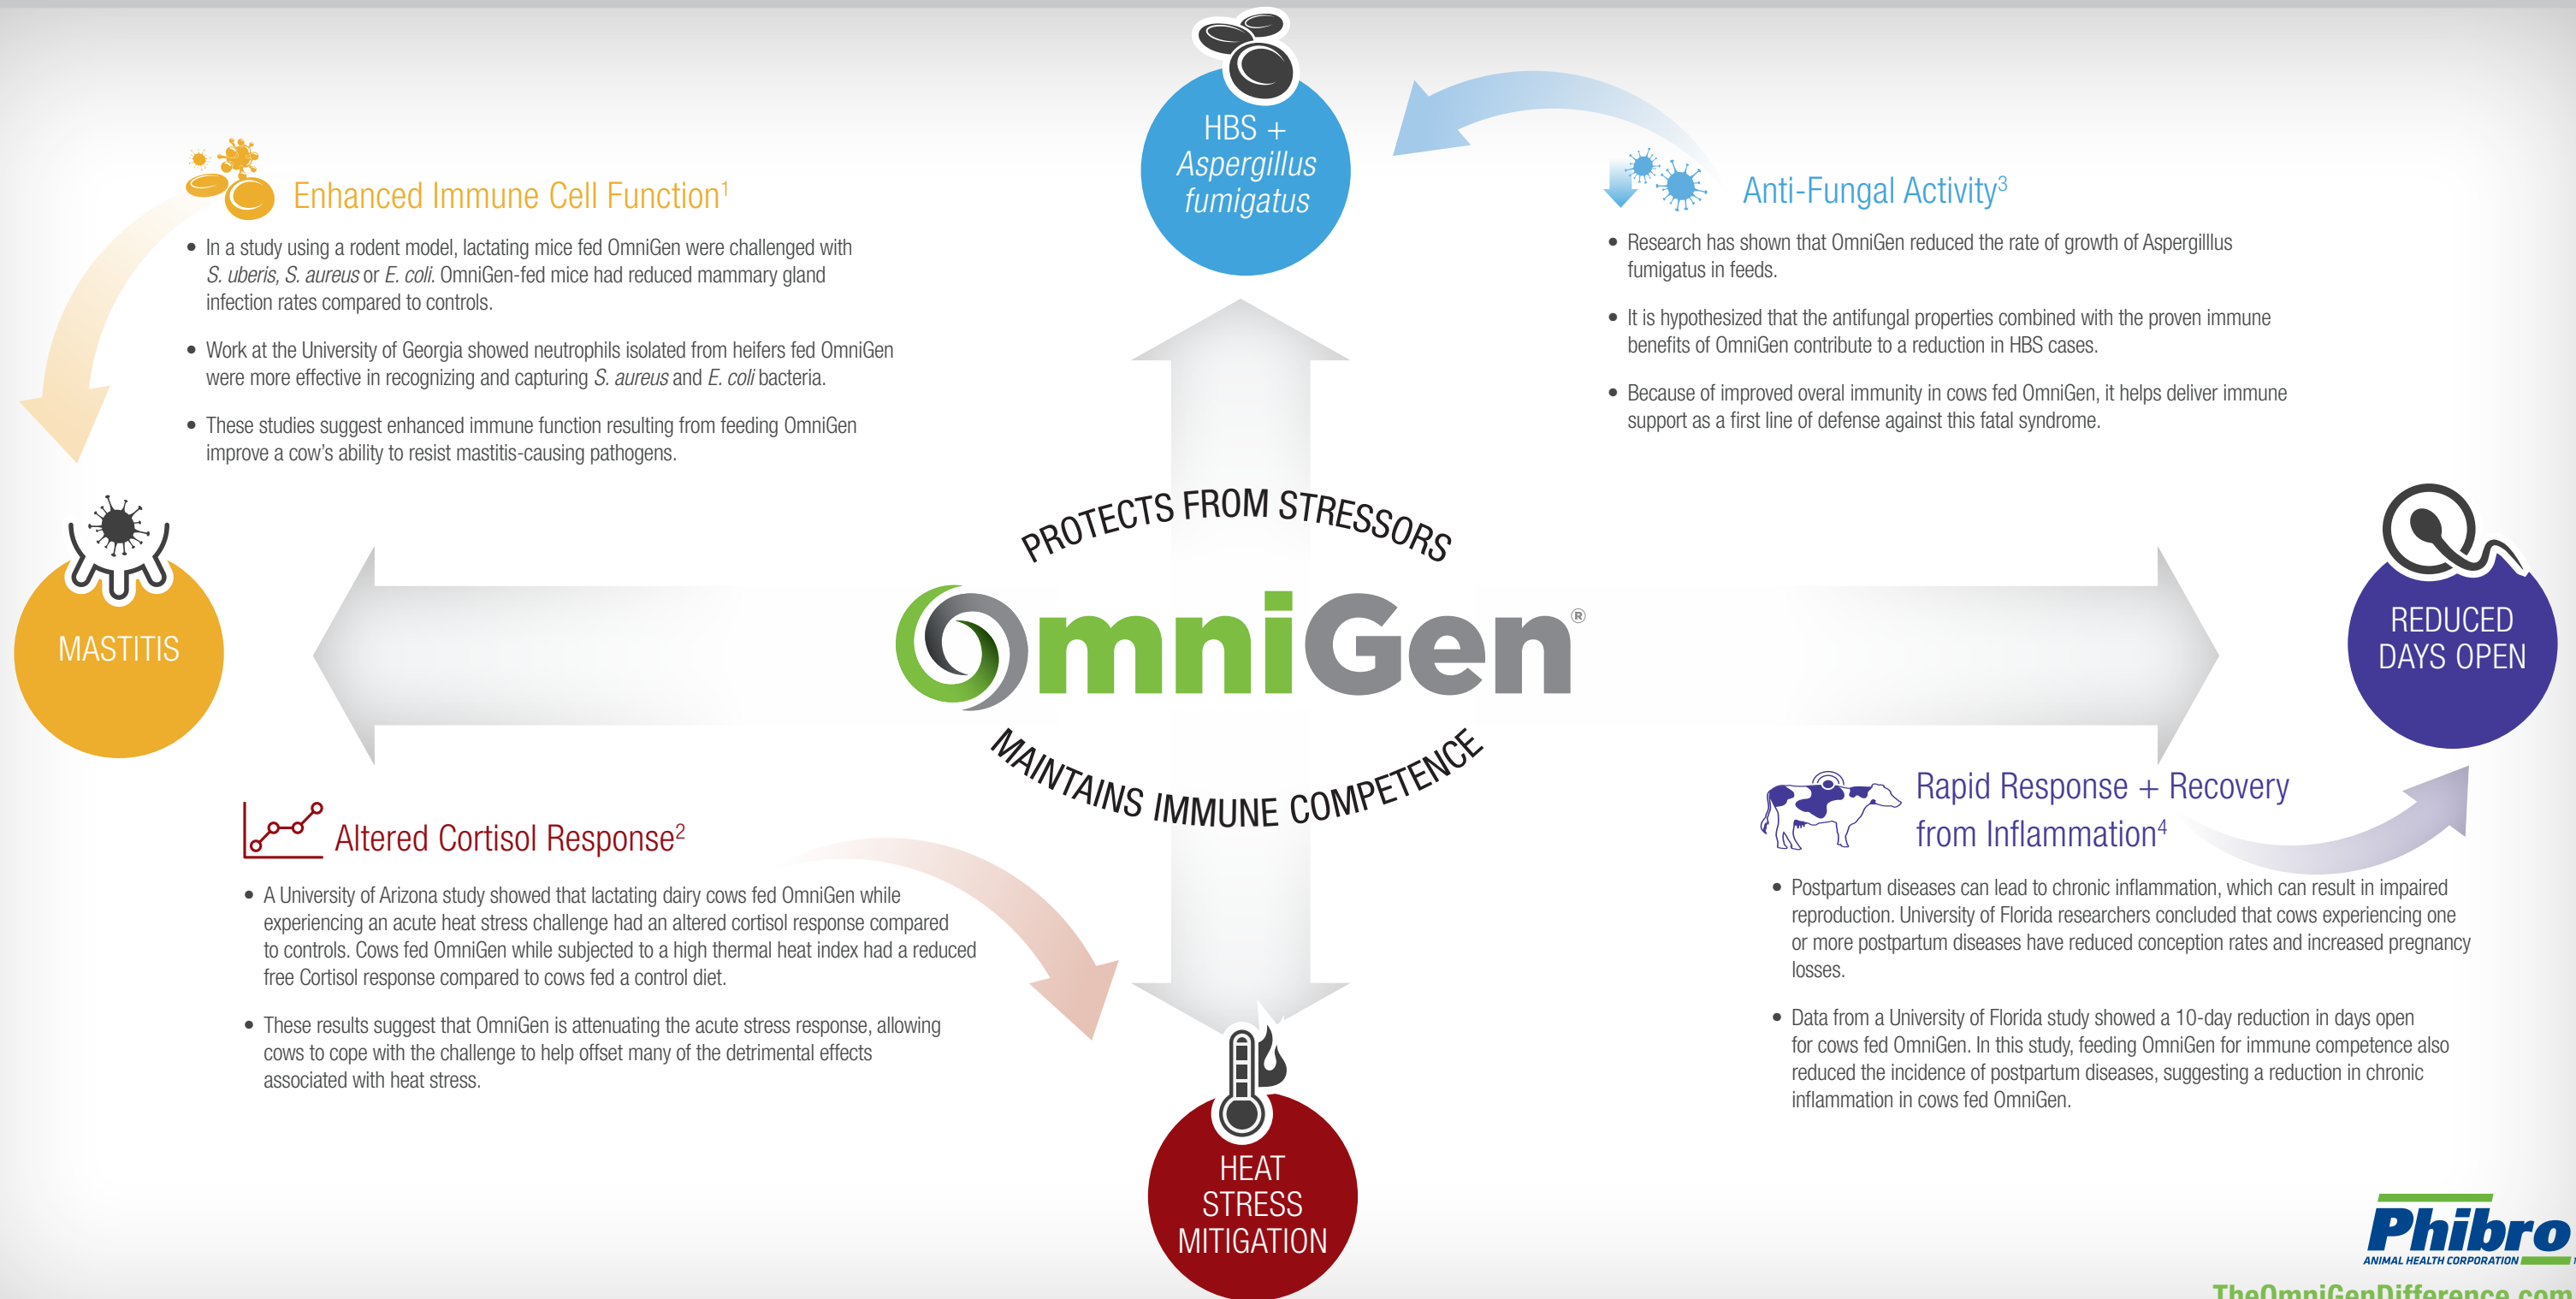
HBS + *Aspergillus fumigatus*

Enhanced Immune Cell Function$^1$

• In a study using a rodent model, lactating mice fed OmniGen were challenged with *S. uberis, S. aureus* or *E. coli.* OmniGen-fed mice had reduced mammary gland infection rates compared to controls.

• Work at the University of Georgia showed neutrophils isolated from heifers fed OmniGen were more effective in recognizing and capturing *S. aureus* and *E. coli* bacteria.

• These studies suggest enhanced immune function resulting from feeding OmniGen improve a cow's ability to resist mastitis-causing pathogens.

Anti-Fungal Activity$^3$

• Research has shown that OmniGen reduced the rate of growth of Aspergilllus fumigatus in feeds.

• It is hypothesized that the antifungal properties combined with the proven immune benefits of OmniGen contribute to a reduction in HBS cases.

• Because of improved overal immunity in cows fed OmniGen, it helps deliver immune support as a first line of defense against this fatal syndrome.

MASTITIS

PROTECTS FROM STRESSORS

OmniGen®

MAINTAINS IMMUNE COMPETENCE

REDUCED DAYS OPEN

Altered Cortisol Response$^2$

• A University of Arizona study showed that lactating dairy cows fed OmniGen while experiencing an acute heat stress challenge had an altered cortisol response compared to controls. Cows fed OmniGen while subjected to a high thermal heat index had a reduced free Cortisol response compared to cows fed a control diet.

• These results suggest that OmniGen is attenuating the acute stress response, allowing cows to cope with the challenge to help offset many of the detrimental effects associated with heat stress.

Rapid Response + Recovery from Inflammation$^4$

• Postpartum diseases can lead to chronic inflammation, which can result in impaired reproduction. University of Florida researchers concluded that cows experiencing one or more postpartum diseases have reduced conception rates and increased pregnancy losses.

• Data from a University of Florida study showed a 10-day reduction in days open for cows fed OmniGen. In this study, feeding OmniGen for immune competence also reduced the incidence of postpartum diseases, suggesting a reduction in chronic inflammation in cows fed OmniGen.

HEAT STRESS MITIGATION

Phibro
ANIMAL HEALTH CORPORATION

TheOmniGenDifference.com